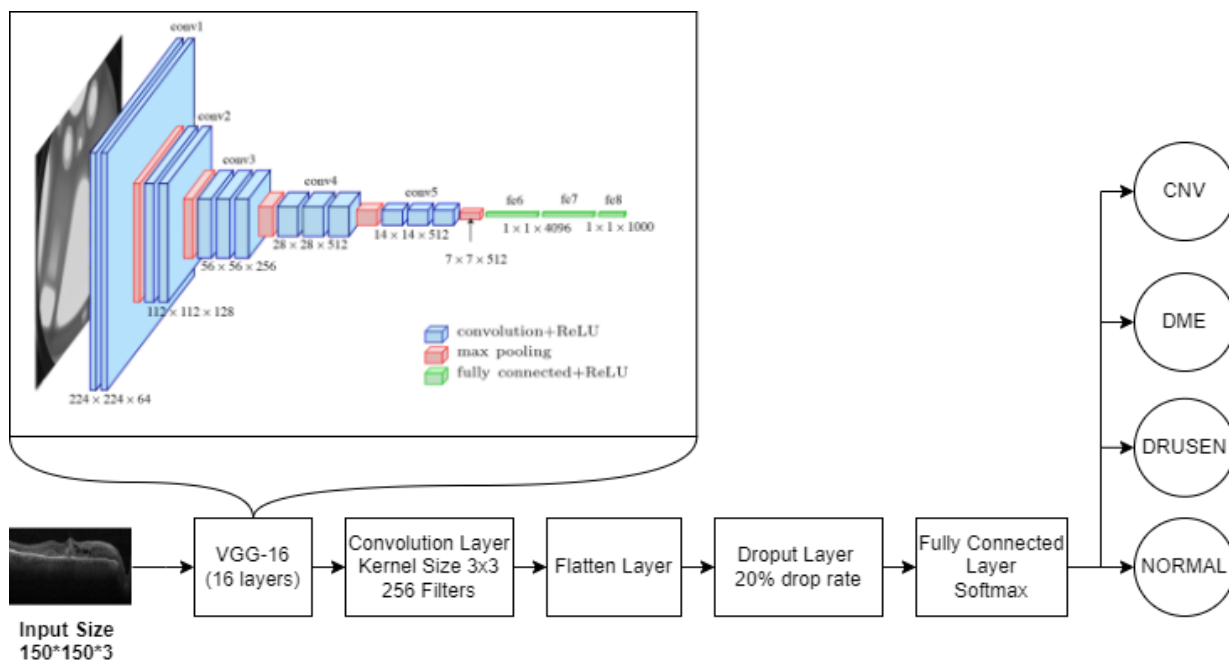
conv1
conv2
conv3
conv4
conv5
fc6
fc7
fc8
$1 \times 1 \times 4096$
$1 \times 1 \times 1000$
$14 \times 14 \times 512$
$7 \times 7 \times 512$
$28 \times 28 \times 512$
$56 \times 56 \times 256$
$112 \times 112 \times 128$
$224 \times 224 \times 64$

convolution+ReLU
max pooling
fully connected+ReLU

Input Size
150*150*3

VGG-16
(16 layers)

Convolution Layer
Kernel Size 3x3
256 Filters

Flatten Layer

Droput Layer
20% drop rate

Fully Connected
Layer
Softmax

CNV

DME

DRUSEN

NORMAL